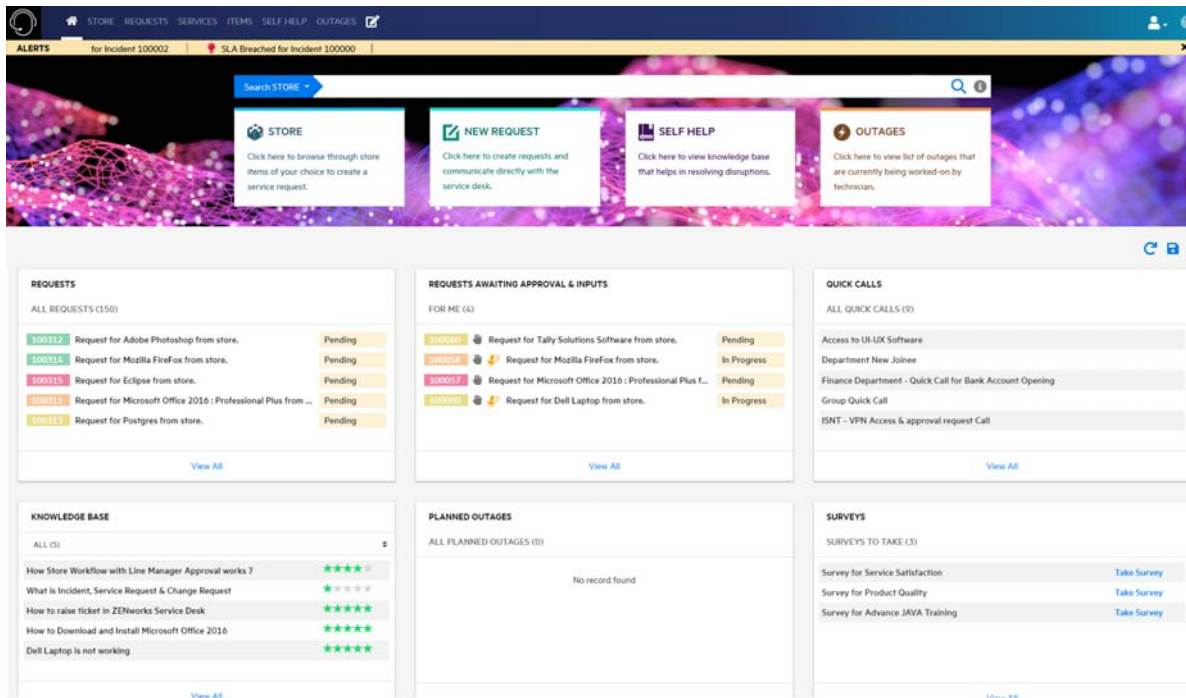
STORE REQUESTS SERVICES ITEMS SELF HELP OUTAGES

ALERTS for Incident 100002 | SLA Breached for Incident 100000 |

Search STORE

STORE
Click here to browse through store items of your choice to create a service request.

NEW REQUEST
Click here to create requests and communicate directly with the service desk.

SELF HELP
Click here to view knowledge base that helps in resolving disruptions.

OUTAGES
Click here to view list of outages that are currently being worked-on by technician.

REQUESTS
ALL REQUESTS (150)

| | | |
|---|---|---|
| 100312 | Request for Adobe Photoshop from store. | Pending |
| 100316 | Request for Mozilla FireFox from store. | Pending |
| 100315 | Request for Eclipse from store. | Pending |
| 100311 | Request for Microsoft Office 2016 : Professional Plus from ... | Pending |
| 100313 | Request for Postgres from store. | Pending |

View All

REQUESTS AWAITING APPROVAL & INPUTS
FOR ME (4)

| | | |
|---|---|---|
| 100060 | Request for Tally Solutions Software from store. | Pending |
| 100058 | Request for Mozilla FireFox from store. | In Progress |
| 100057 | Request for Microsoft Office 2016 : Professional Plus f... | Pending |
| 100000 | Request for Dell Laptop from store. | In Progress |

View All

QUICK CALLS
ALL QUICK CALLS (9)

Access to UI-UX Software
Department New Joinee
Finance Department - Quick Call for Bank Account Opening
Group Quick Call
ISNT - VPN Access & approval request Call

View All

KNOWLEDGE BASE
ALL (5)

How Store Workflow with Line Manager Approval works ?
What is Incident, Service Request & Change Request
How to raise ticket in ZENworks Service Desk
How to Download and Install Microsoft Office 2016
Dell Laptop is not working

View All

PLANNED OUTAGES
ALL PLANNED OUTAGES (0)

No record found

SURVEYS
SURVEYS TO TAKE (3)

| | |
|---|---|
| Survey for Service Satisfaction | Take Survey |
| Survey for Product Quality | Take Survey |
| Survey for Advance JAVA Training | Take Survey |

View All